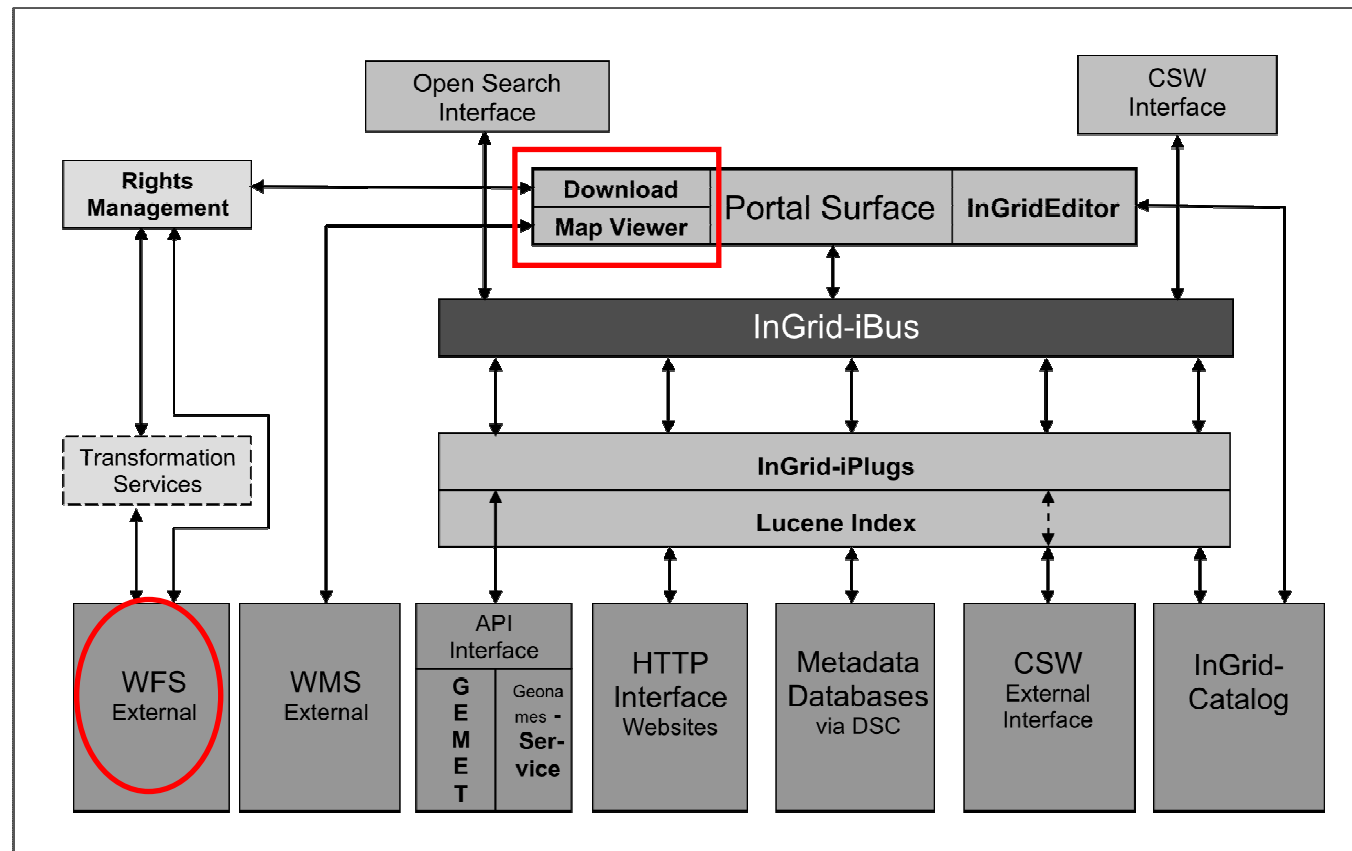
Open Search Interface

CSW Interface

Rights Management

Download

Map Viewer

Portal Surface

InGridEditor

InGrid-iBus

Transformation Services

InGrid-iPlugs

Lucene Index

WFS External

WMS External

API Interface

GEMET

Geonames - Service

HTTP Interface Websites

Metadata Databases via DSC

CSW External Interface

InGrid-Catalog